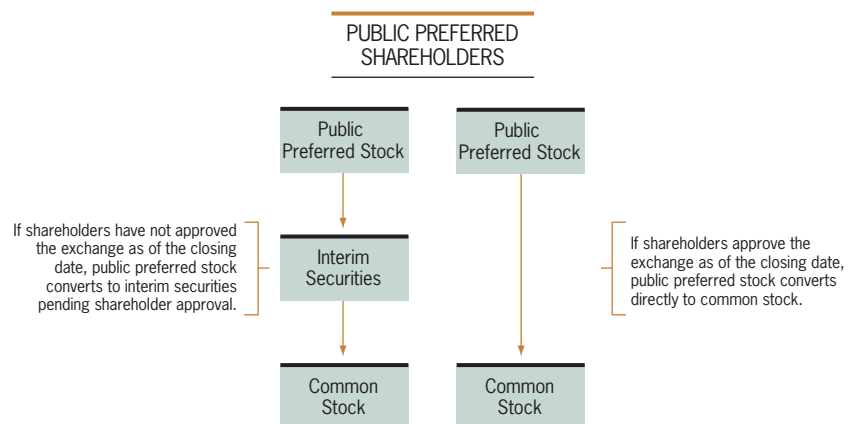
PUBLIC PREFERRED SHAREHOLDERS

Public Preferred Stock

Public Preferred Stock

If shareholders have not approved the exchange as of the closing date, public preferred stock converts to interim securities pending shareholder approval.

Interim Securities

If shareholders approve the exchange as of the closing date, public preferred stock converts directly to common stock.

Common Stock

Common Stock